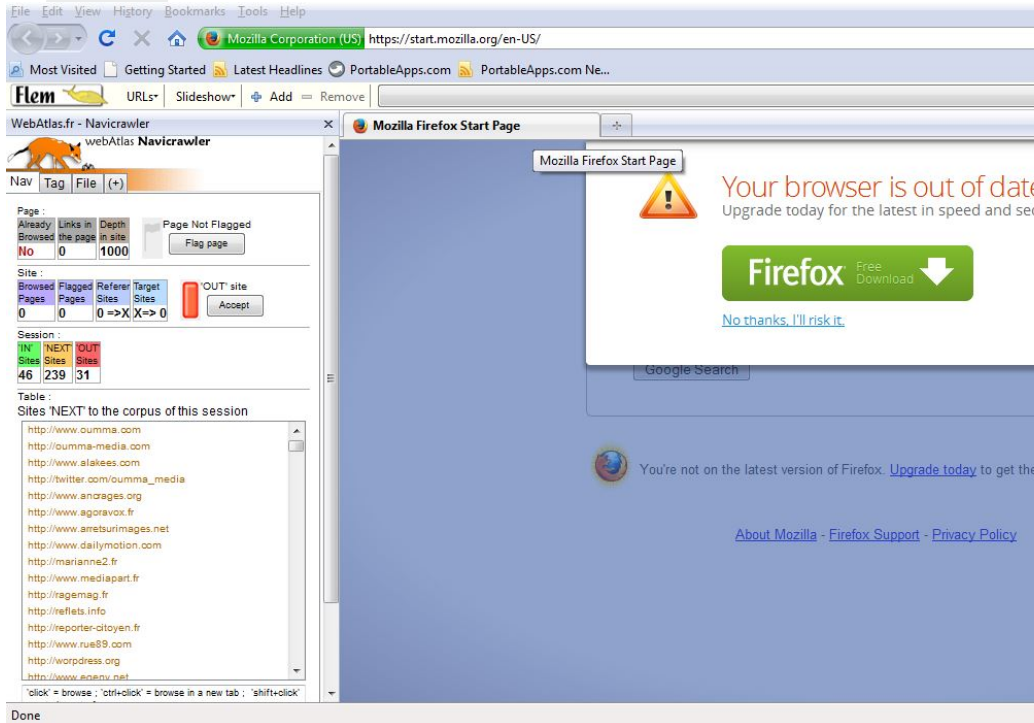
File Edit View History Bookmarks Tools Help

Mozilla Corporation (US) https://start.mozilla.org/en-US/

Most Visited Getting Started Latest Headlines PortableApps.com PortableApps.com Ne...

Flem URLs Slideshow Add Remove

WebAtlas.fr - Navicrawler ×

webAtlas Navicrawler

Nav Tag File (+)

Page :

| Already Browsed | Links in the page | Depth in site |
|---|---|---|
| No | 0 | 1000 |

Page Not Flagged

Flag page

Site :

| Browsed Pages | Flagged Pages | Referer Sites | Target Sites |
|---|---|---|---|
| 0 | 0 | 0 =>X | X=> 0 |

'OUT' site

Accept

Session :

| 'IN' Sites | 'NEXT' Sites | 'OUT' Sites |
|---|---|---|
| 46 | 239 | 31 |

Table :

Sites 'NEXT' to the corpus of this session

http://www.oumma.com
http://oumma-media.com
http://www.alakees.com
http://twitter.com/oumma_media
http://www.ancrages.org
http://www.agoravox.fr
http://www.arretsurimages.net
http://www.dailymotion.com
http://marianne2.fr
http://www.mediapart.fr
http://ragemag.fr
http://reflets.info
http://reporter-citoyen.fr
http://www.rue89.com
http://worpdress.org
http://www.egeny.net

'click' = browse ; 'ctrl+click' = browse in a new tab ; 'shift+click'

Mozilla Firefox Start Page

Mozilla Firefox Start Page

Your browser is out of date
Upgrade today for the latest in speed and sec

Firefox Free Download

No thanks, I'll risk it.

Google Search

You're not on the latest version of Firefox. Upgrade today to get the

About Mozilla - Firefox Support - Privacy Policy

Done